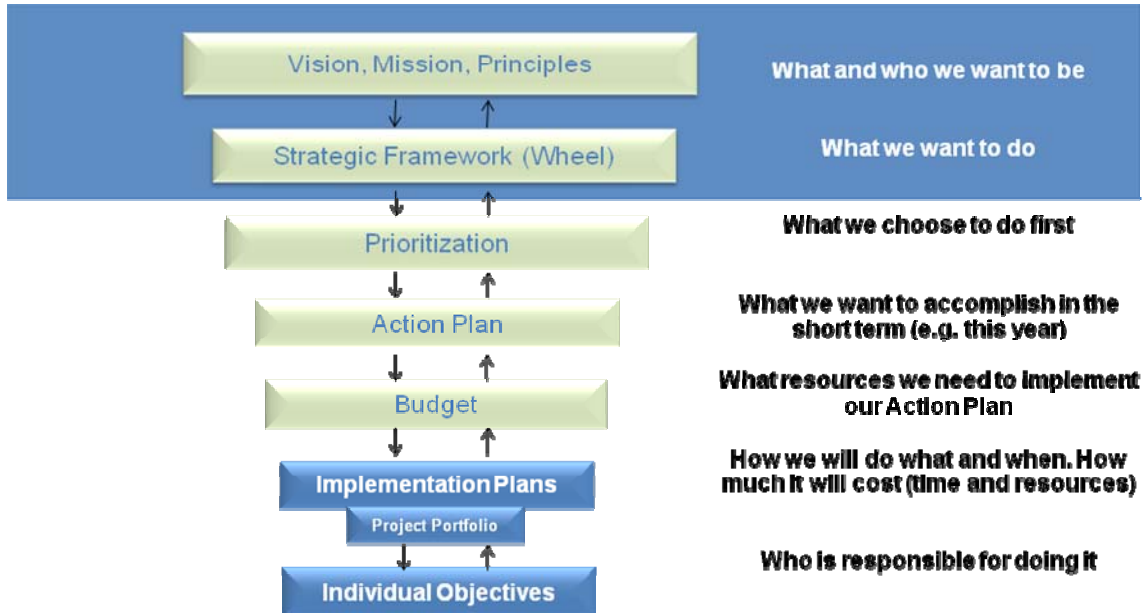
Vision, Mission, Principles

What and who we want to be

Strategic Framework (Wheel)

What we want to do

Prioritization

What we choose to do first

Action Plan

What we want to accomplish in the short term (e.g. this year)

Budget

What resources we need to implement our Action Plan

Implementation Plans

Project Portfolio

How we will do what and when. How much it will cost (time and resources)

Individual Objectives

Who is responsible for doing it